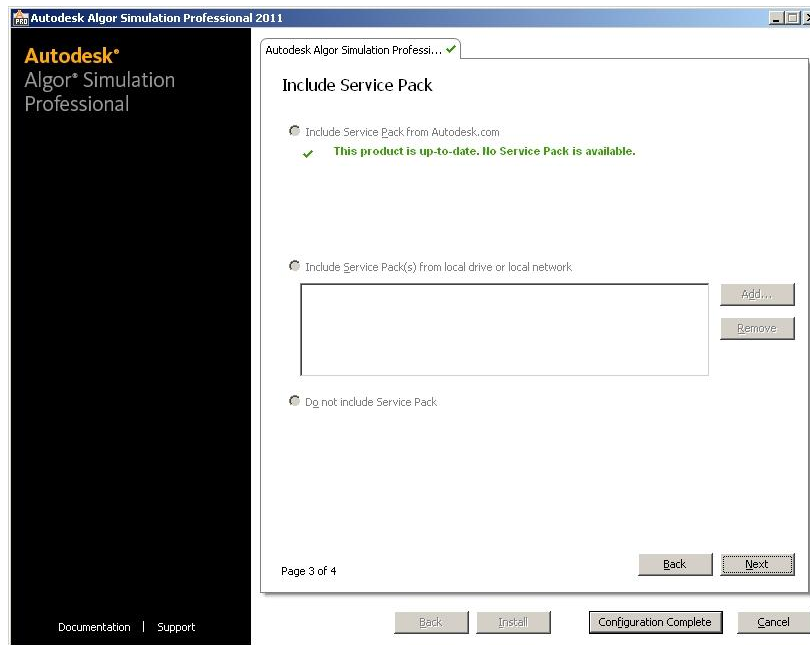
Autodesk Algor Simulation Professional 2011

Autodesk®
Algor® Simulation Professional

Autodesk Algor Simulation Professi...

Include Service Pack

Include Service Pack from Autodesk.com

This product is up-to-date. No Service Pack is available.

Include Service Pack(s) from local drive or local network

Add...

Remove

Do not include Service Pack

Page 3 of 4

Back

Next

Documentation | Support

Back

Install

Configuration Complete

Cancel